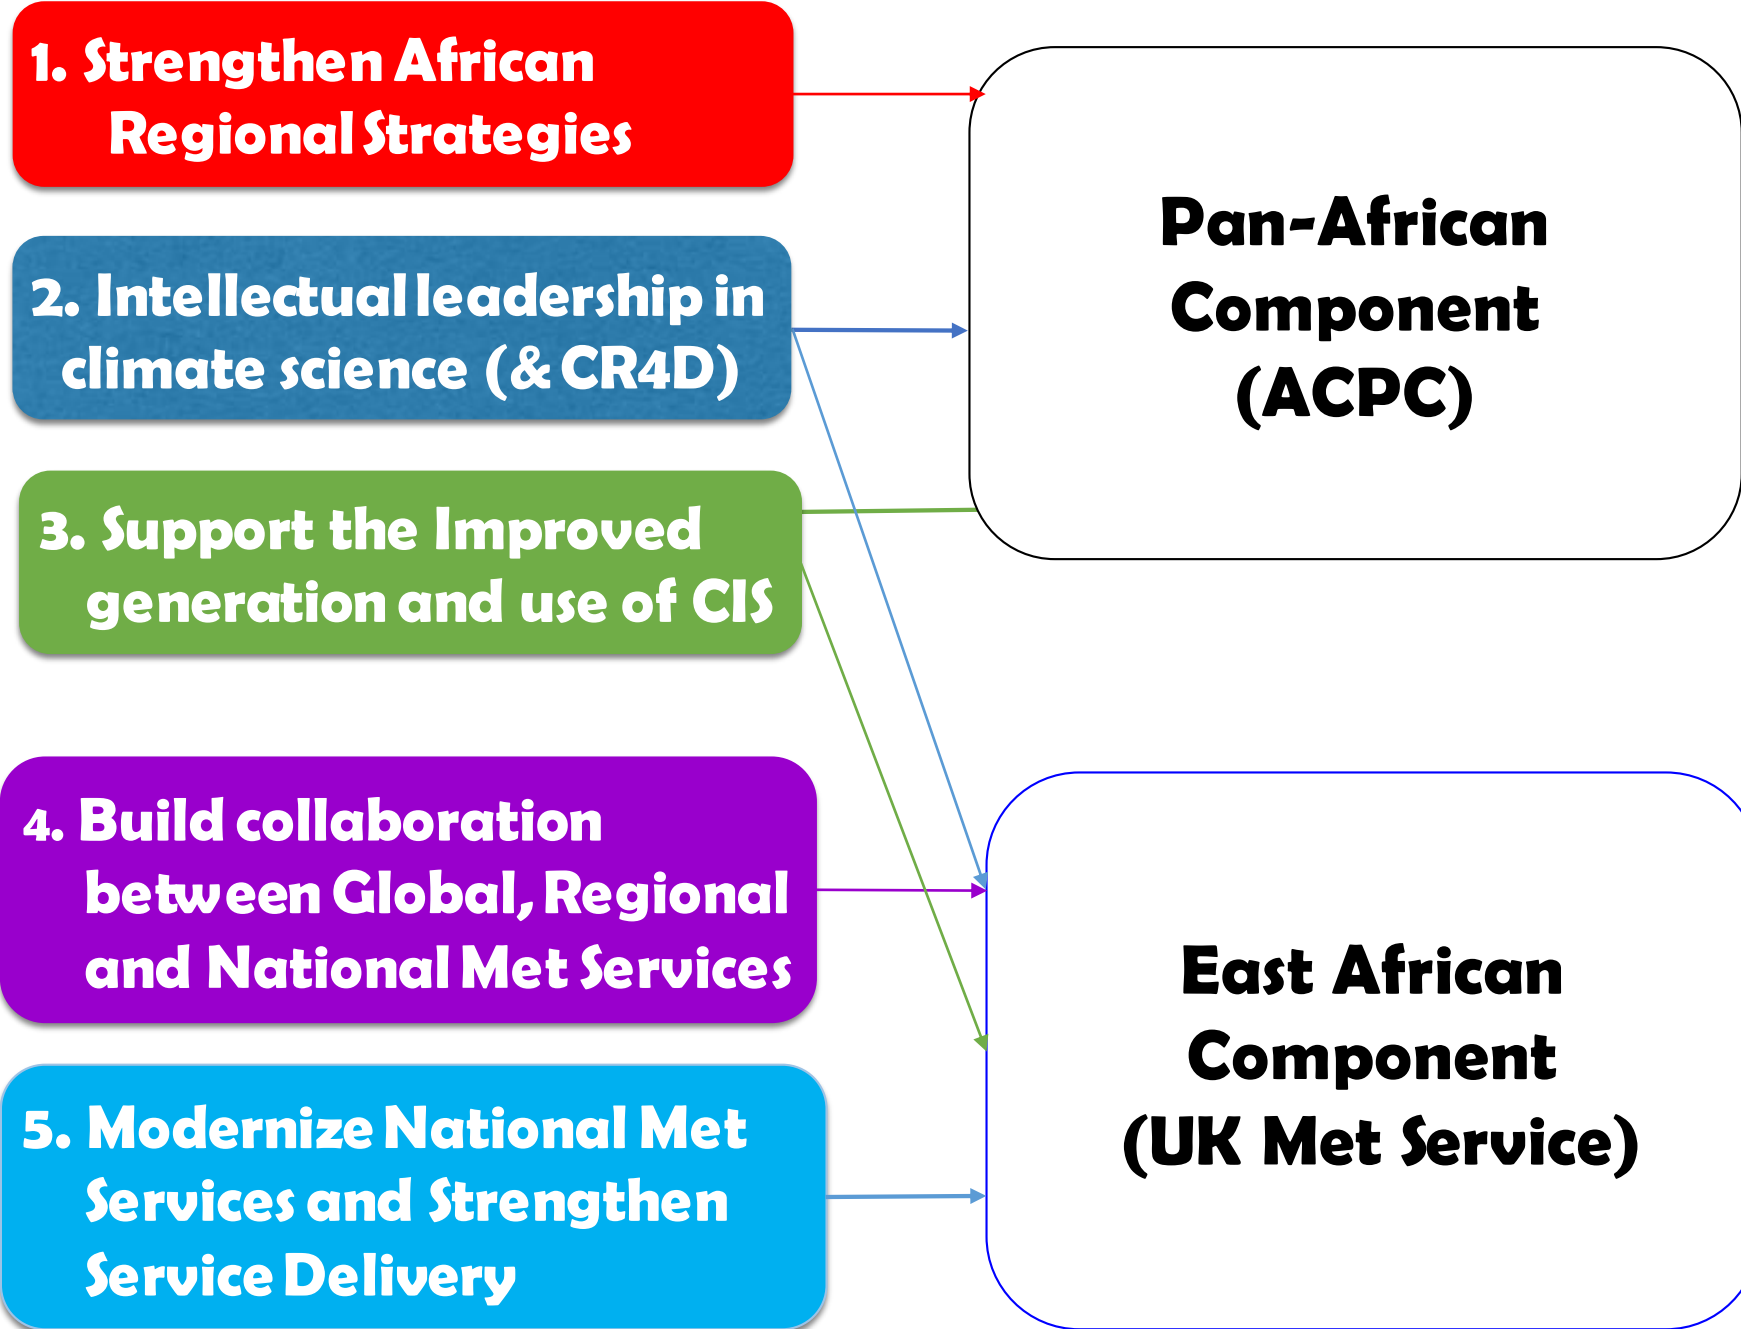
1. Strengthen African Regional Strategies

2. Intellectual leadership in climate science (& CR4D)

3. Support the Improved generation and use of CIS

4. Build collaboration between Global, Regional and National Met Services

5. Modernize National Met Services and Strengthen Service Delivery

Pan-African Component (ACPC)

East African Component (UK Met Service)